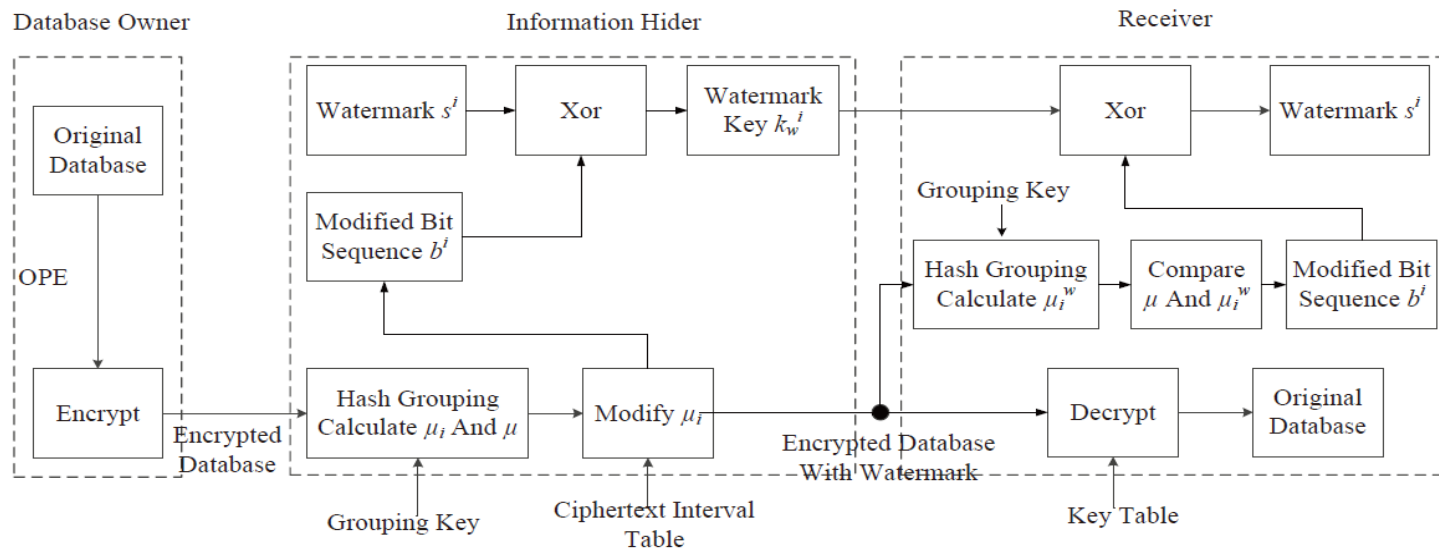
Database Owner

Information Hider

Receiver

Original Database

OPE

Encrypt

Encrypted Database

Watermark $s^i$

Xor

Watermark Key $k_w^i$

Modified Bit Sequence $b^i$

Hash Grouping Calculate $\mu_i$ And $\mu$

Modify $\mu_i$

Grouping Key

Ciphertext Interval Table

Xor

Watermark $s^i$

Grouping Key

Hash Grouping Calculate $\mu_i^w$

Compare $\mu$ And $\mu_i^w$

Modified Bit Sequence $b^i$

Encrypted Database With Watermark

Decrypt

Original Database

Key Table